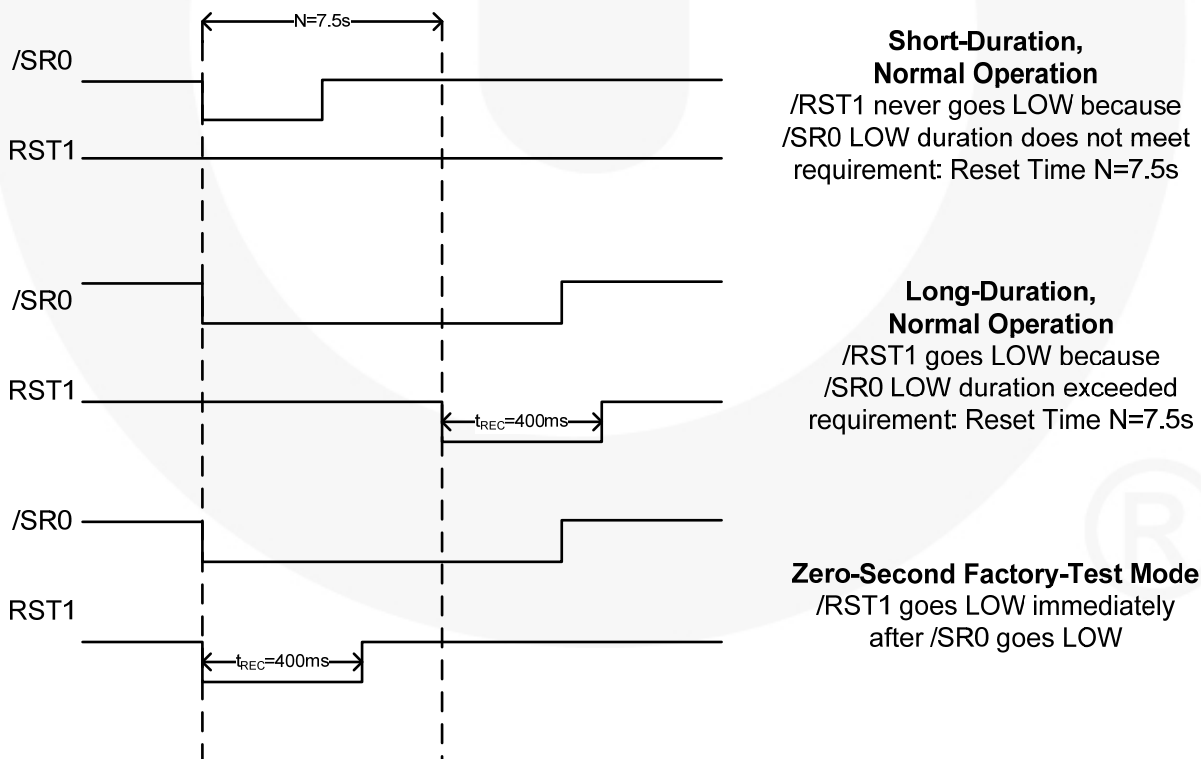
N=7.5s

/SR0

RST1

**Short-Duration, Normal Operation**
/RST1 never goes LOW because /SR0 LOW duration does not meet requirement: Reset Time N=7.5s

/SR0

RST1

$t_{REC}$=400ms

**Long-Duration, Normal Operation**
/RST1 goes LOW because /SR0 LOW duration exceeded requirement: Reset Time N=7.5s

/SR0

RST1

$t_{REC}$=400ms

**Zero-Second Factory-Test Mode**
/RST1 goes LOW immediately after /SR0 goes LOW